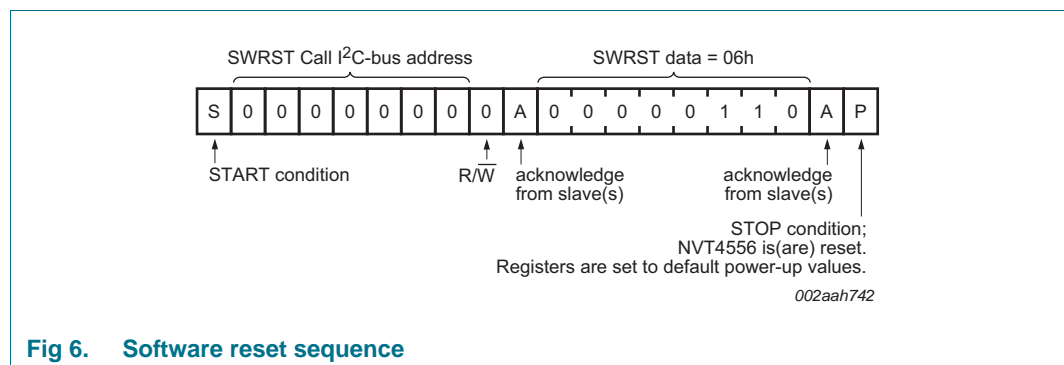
SWRST Call I$^2$C-bus address

SWRST data = 06h

| S | 0 | 0 | 0 | 0 | 0 | 0 | 0 | 0 | A | 0 | 0 | 0 | 0 | 0 | 1 | 1 | 0 | A | P |
|---|---|---|---|---|---|---|---|---|---|---|---|---|---|---|---|---|---|---|---|

START condition

R/$\overline{W}$

acknowledge from slave(s)

acknowledge from slave(s)

STOP condition; NVT4556 is(are) reset. Registers are set to default power-up values.

002aah742

Fig 6. Software reset sequence